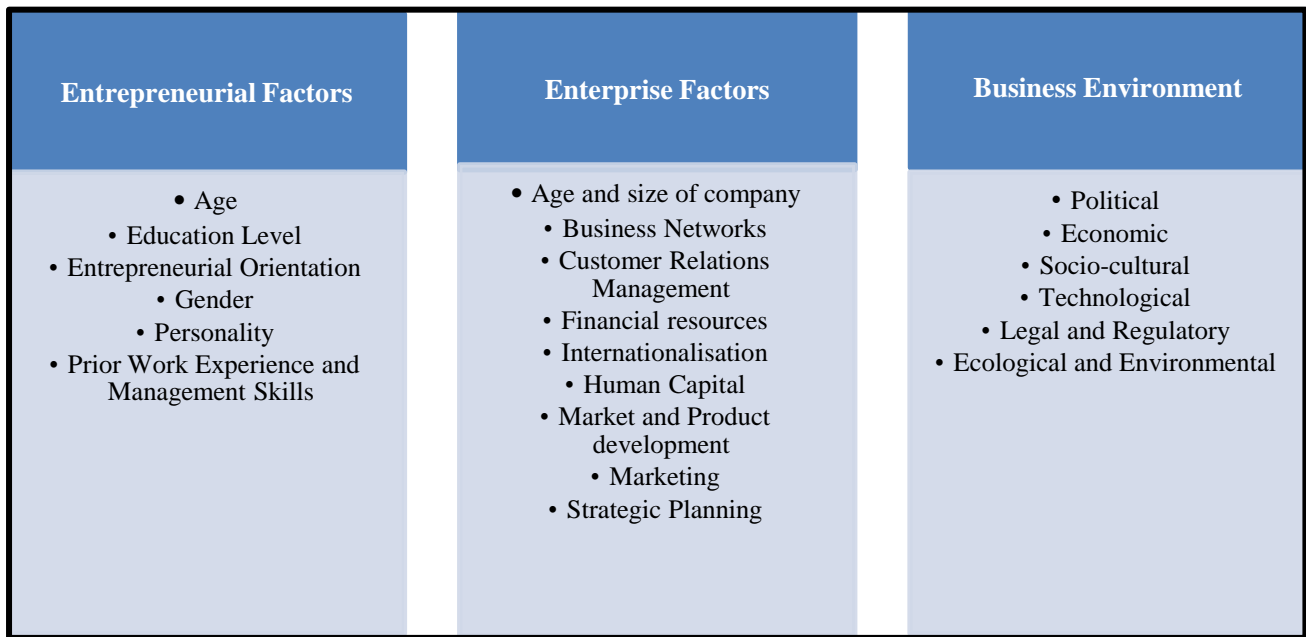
Entrepreneurial Factors

• Age
• Education Level
• Entrepreneurial Orientation
• Gender
• Personality
• Prior Work Experience and Management Skills

Enterprise Factors

• Age and size of company
• Business Networks
• Customer Relations Management
• Financial resources
• Internationalisation
• Human Capital
• Market and Product development
• Marketing
• Strategic Planning

Business Environment

• Political
• Economic
• Socio-cultural
• Technological
• Legal and Regulatory
• Ecological and Environmental